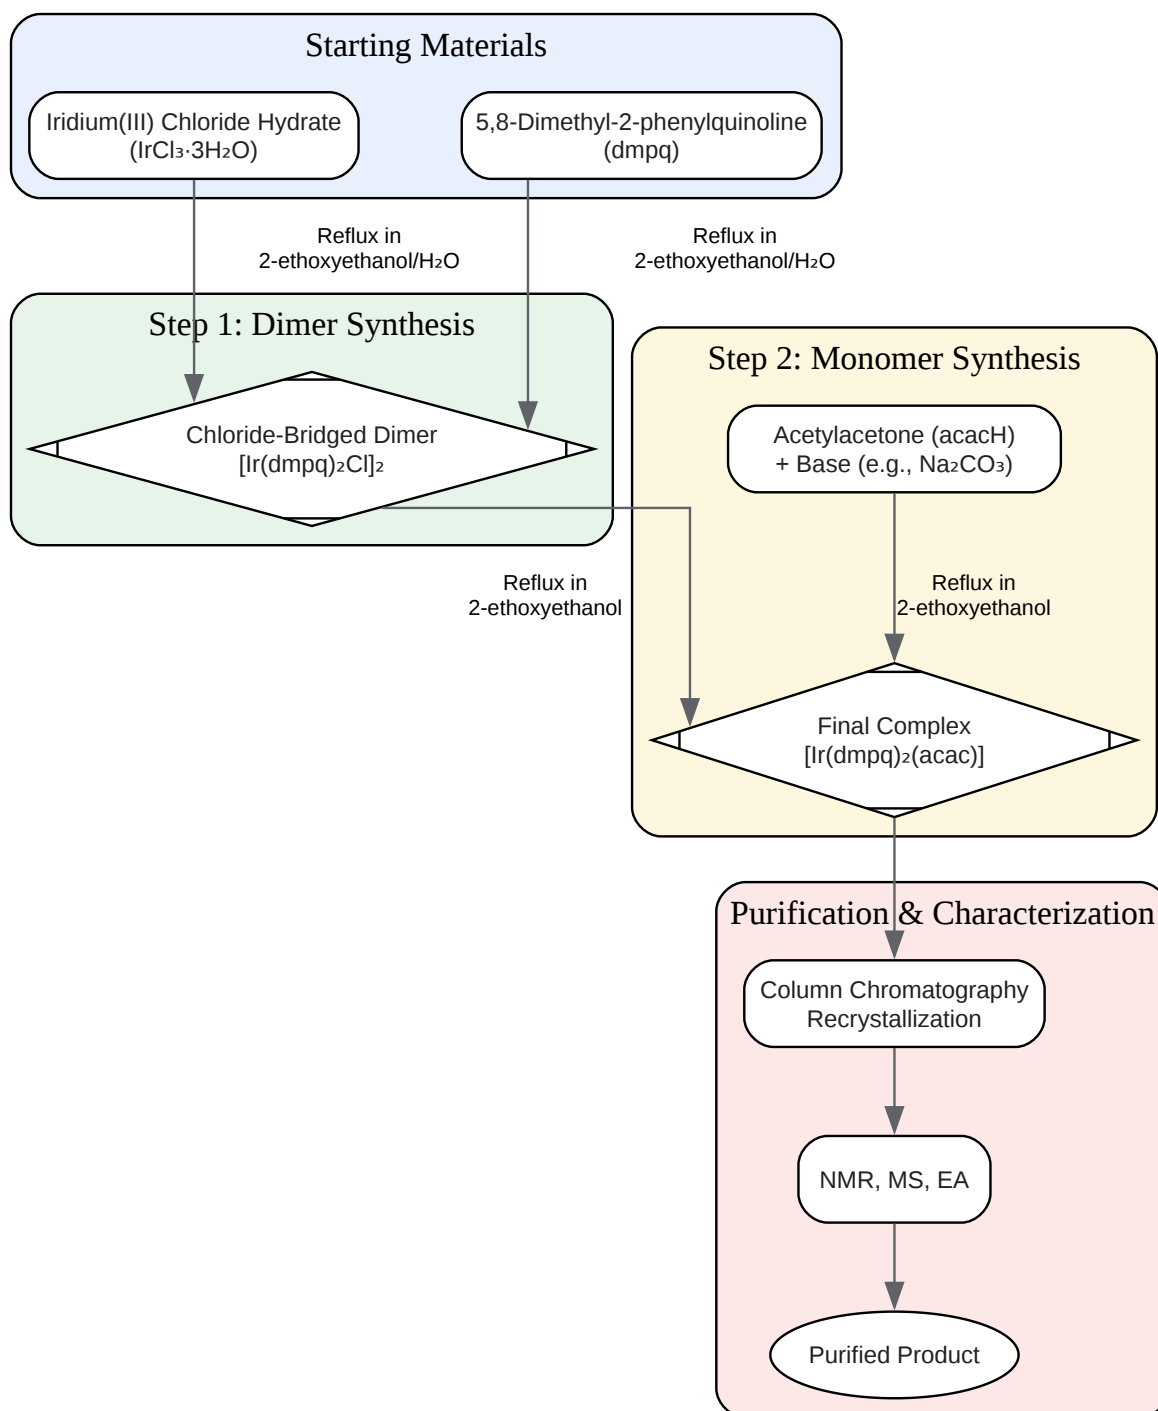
Starting Materials

Iridium(III) Chloride Hydrate ($IrCl_3 \cdot 3H_2O$)

5,8-Dimethyl-2-phenylquinoline (dmpq)

Reflux in 2-ethoxyethanol/$H_2O$

Reflux in 2-ethoxyethanol/$H_2O$

Step 1: Dimer Synthesis

Chloride-Bridged Dimer $[Ir(dmpq)_2Cl]_2$

Step 2: Monomer Synthesis

Acetylacetone (acacH) + Base (e.g., $Na_2CO_3$)

Reflux in 2-ethoxyethanol

Reflux in 2-ethoxyethanol

Final Complex $[Ir(dmpq)_2(acac)]$

Purification & Characterization

Column Chromatography Recrystallization

NMR, MS, EA

Purified Product